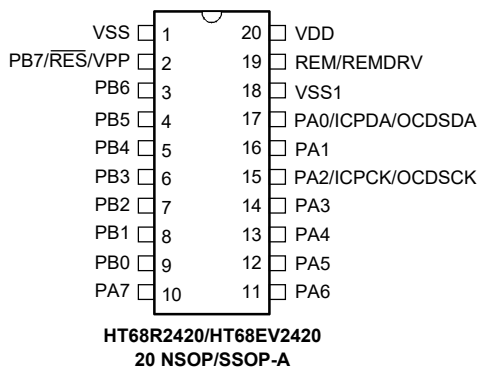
VSS 1
PB7/$\overline{RES}$/VPP 2
PB6 3
PB5 4
PB4 5
PB3 6
PB2 7
PB1 8
PB0 9
PA7 10

20 VDD
19 REM/REMDRV
18 VSS1
17 PA0/ICPDA/OCDSDA
16 PA1
15 PA2/ICPCK/OCDSCK
14 PA3
13 PA4
12 PA5
11 PA6

HT68R2420/HT68EV2420
20 NSOP/SSOP-A